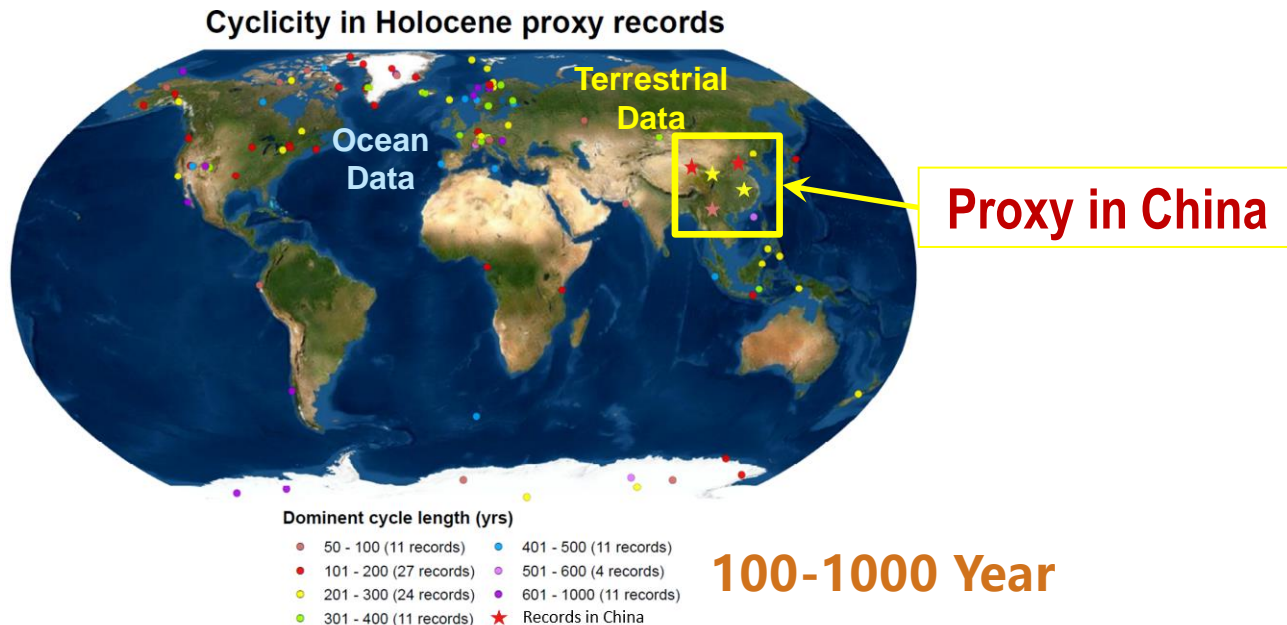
Cyclicity in Holocene proxy records

Terrestrial Data

Ocean Data

Proxy in China

Dominent cycle length (yrs)

50 - 100 (11 records)
101 - 200 (27 records)
201 - 300 (24 records)
301 - 400 (11 records)
401 - 500 (11 records)
501 - 600 (4 records)
601 - 1000 (11 records)
Records in China

100-1000 Year